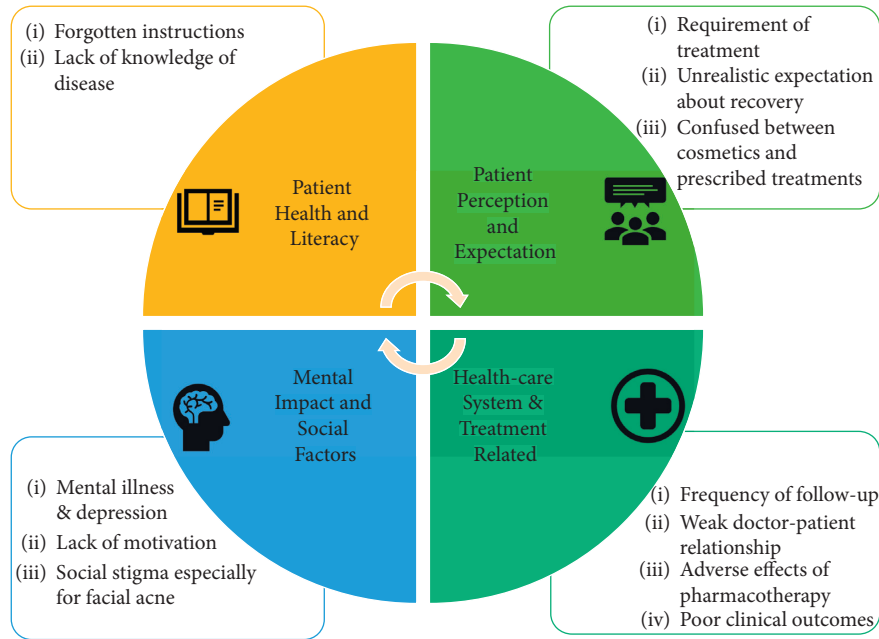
(i) Forgotten instructions
(ii) Lack of knowledge of disease

(i) Requirement of treatment
(ii) Unrealistic expectation about recovery
(iii) Confused between cosmetics and prescribed treatments

Patient Health and Literacy

Patient Perception and Expectation

Mental Impact and Social Factors

Health-care System & Treatment Related

(i) Mental illness & depression
(ii) Lack of motivation
(iii) Social stigma especially for facial acne

(i) Frequency of follow-up
(ii) Weak doctor-patient relationship
(iii) Adverse effects of pharmacotherapy
(iv) Poor clinical outcomes